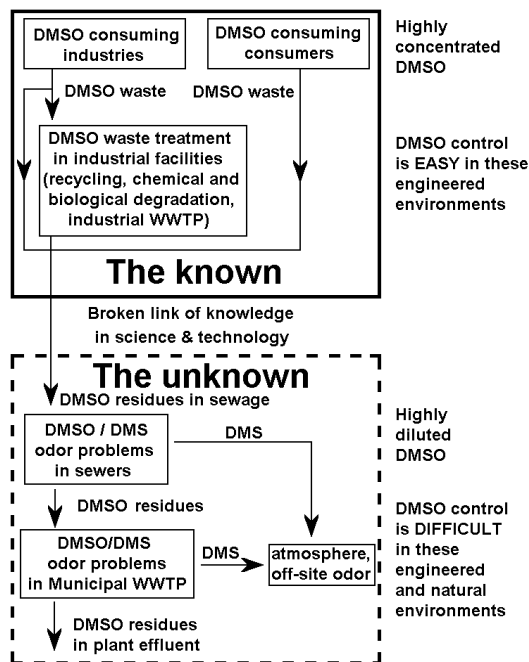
DMSO consuming industries

DMSO consuming consumers

Highly concentrated DMSO

DMSO waste

DMSO waste

DMSO waste treatment in industrial facilities (recycling, chemical and biological degradation, industrial WWTP)

DMSO control is EASY in these engineered environments

The known

Broken link of knowledge in science & technology

The unknown

DMSO residues in sewage

DMSO / DMS odor problems in sewers

DMS

Highly diluted DMSO

DMSO residues

DMSO/DMS odor problems in Municipal WWTP

DMS

atmosphere, off-site odor

DMSO control is DIFFICULT in these engineered and natural environments

DMSO residues in plant effluent